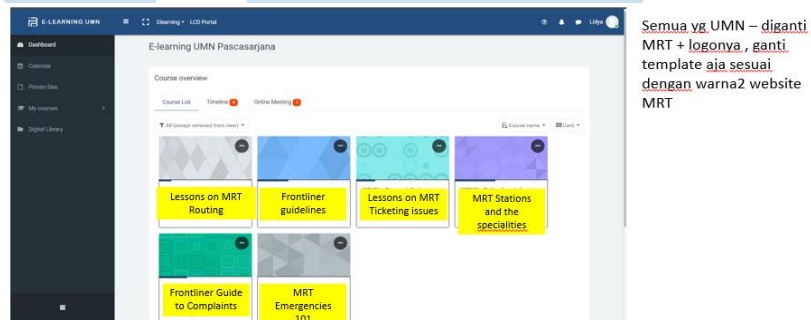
E-LEARNING UMN

Elearning LCD Portal

Lidya

Dashboard

Calendar

Private files

My courses

Digital Library

E-learning UMN Pascasarjana

Course overview

Course List

Timeline 4

Online Meeting 1

All (except removed from view)

Course name

Card

Lessons on MRT Routing

Frontliner guidelines

Lessons on MRT Ticketing issues

MRT Stations and the specialities

Frontliner Guide to Complaints

MRT Emergencies 101

Semua yg UMN – diganti MRT + logonya , ganti template aja sesuai dengan warna2 website MRT